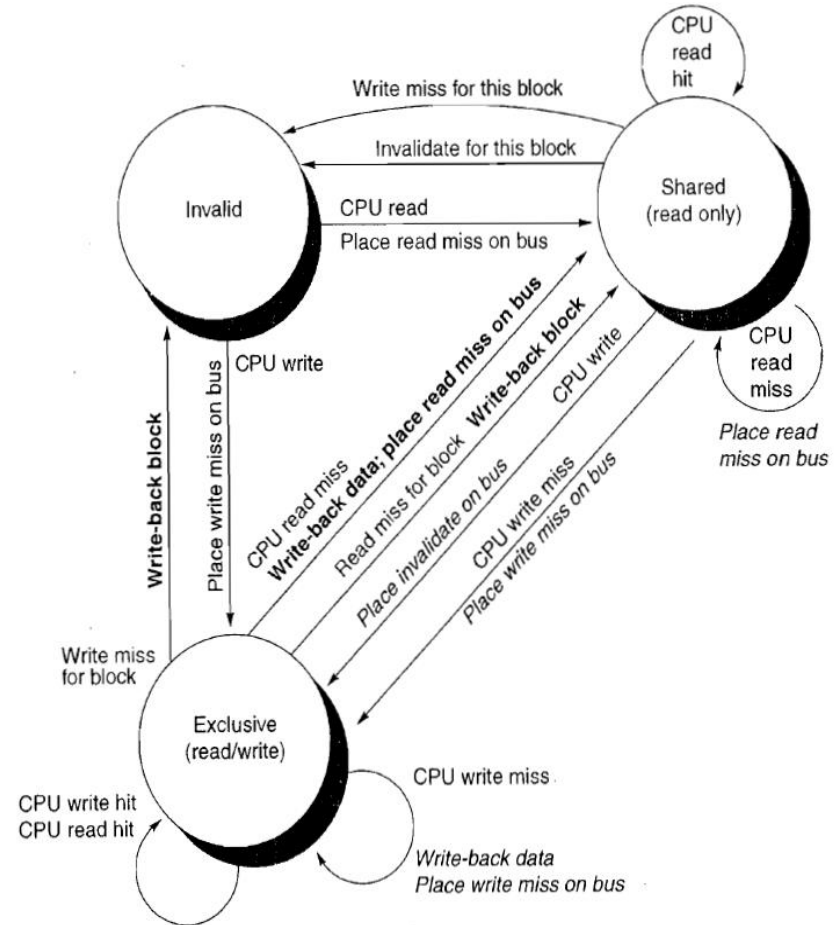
CPU read hit

Write miss for this block

Invalidate for this block

Invalid

Shared (read only)

CPU read

Place read miss on bus

CPU write

Place write miss on bus

Write-back block

CPU read miss

Write-back data; place read miss on bus

Read miss for block

Write-back block

CPU write

Place invalidate on bus

CPU write miss

Place write miss on bus

CPU read miss

Place read miss on bus

Write miss for block

Exclusive (read/write)

CPU write hit
CPU read hit

CPU write miss

Write-back data
Place write miss on bus